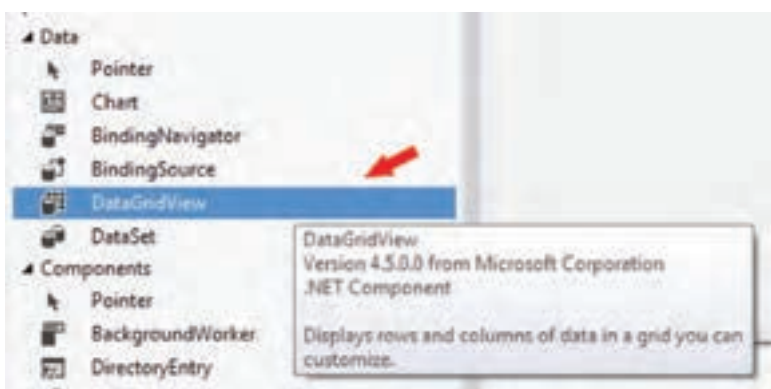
Data
Pointer
Chart
BindingNavigator
BindingSource
DataGridView
DataSet
Components
Pointer
BackgroundWorker
DirectoryEntry

DataGridView
Version 4.5.0.0 from Microsoft Corporation
.NET Component

Displays rows and columns of data in a grid you can customize.